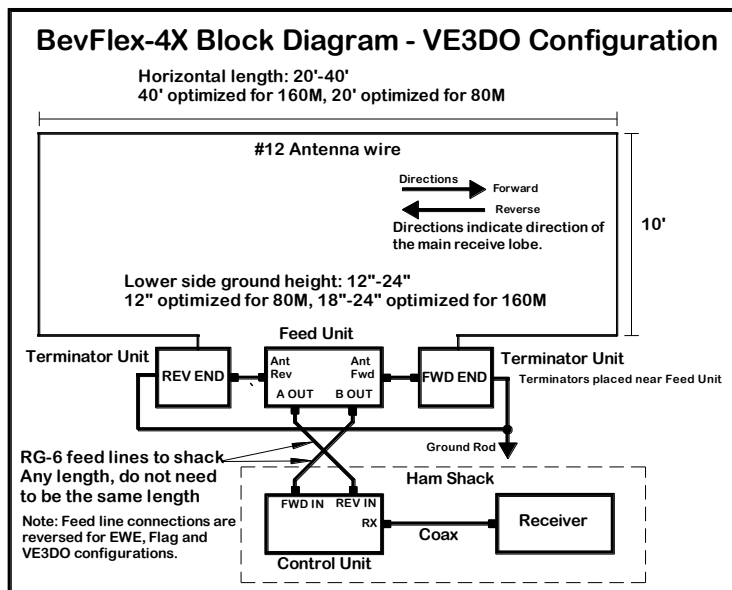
BevFlex-4X Block Diagram - VE3DO Configuration

Horizontal length: 20'-40'
40' optimized for 160M, 20' optimized for 80M

#12 Antenna wire

Directions
Forward
Reverse
Directions indicate direction of the main receive lobe.

10'

Lower side ground height: 12"-24"
12" optimized for 80M, 18"-24" optimized for 160M

Feed Unit

Terminator Unit
REV END

Ant Rev
Ant Fwd
A OUT
B OUT

FWD END
Terminator Unit
Terminators placed near Feed Unit

RG-6 feed lines to shack
Any length, do not need to be the same length

Ground Rod

Ham Shack

Note: Feed line connections are reversed for EWE, Flag and VE3DO configurations.

FWD IN
REV IN
RX
Control Unit

Coax

Receiver